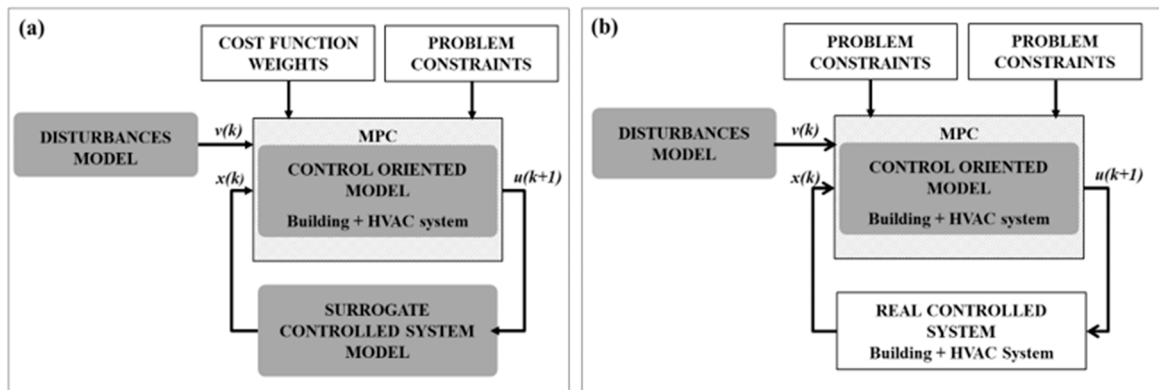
(a)

COST FUNCTION WEIGHTS

PROBLEM CONSTRAINTS

DISTURBANCES MODEL

$v(k)$

MPC

$x(k)$

CONTROL ORIENTED MODEL

Building + HVAC system

$u(k+1)$

SURROGATE CONTROLLED SYSTEM MODEL

(b)

PROBLEM CONSTRAINTS

PROBLEM CONSTRAINTS

DISTURBANCES MODEL

$v(k)$

MPC

$x(k)$

CONTROL ORIENTED MODEL

Building + HVAC system

$u(k+1)$

REAL CONTROLLED SYSTEM

Building + HVAC System